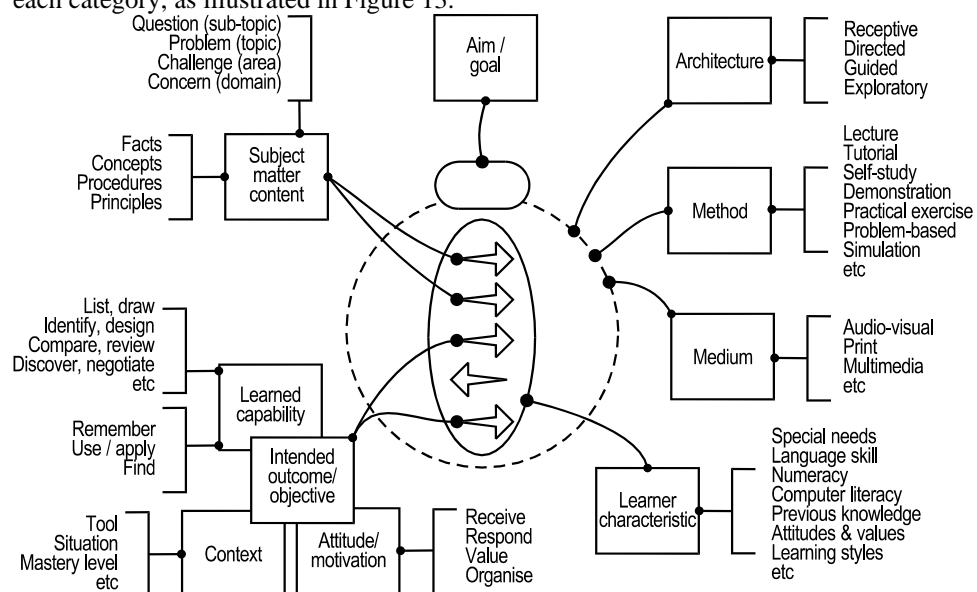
each category, as illustrated in Figure 13.

Question (sub-topic)
Problem (topic)
Challenge (area)
Concern (domain)

Aim / goal

Architecture

Receptive
Directed
Guided
Exploratory

Facts
Concepts
Procedures
Principles

Subject matter content

Lecture
Tutorial
Self-study
Demonstration
Practical exercise
Problem-based
Simulation
etc

Method

List, draw
Identify, design
Compare, review
Discover, negotiate
etc

Medium

Audio-visual
Print
Multimedia
etc

Learned capability

Remember
Use / apply
Find

Intended outcome/ objective

Special needs
Language skill
Numeracy
Computer literacy
Previous knowledge
Attitudes & values
Learning styles
etc

Learner characteristic

Tool
Situation
Mastery level
etc

Context

Attitude/ motivation

Receive
Respond
Value
Organise